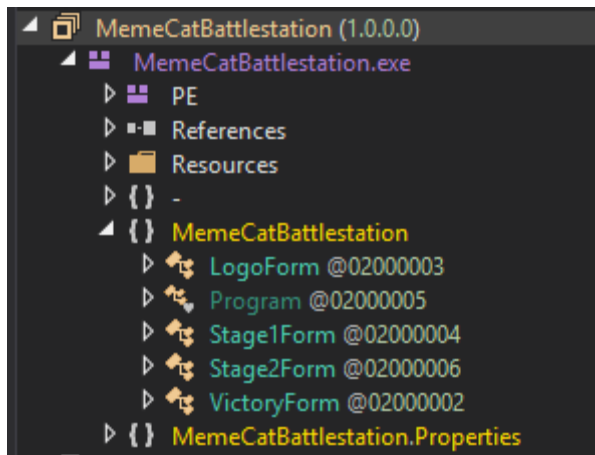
MemeCatBattlestation (1.0.0.0)
MemeCatBattlestation.exe
PE
References
Resources
{ } -
{ } MemeCatBattlestation
LogoForm @02000003
Program @02000005
Stage1Form @02000004
Stage2Form @02000006
VictoryForm @02000002
{ } MemeCatBattlestation.Properties